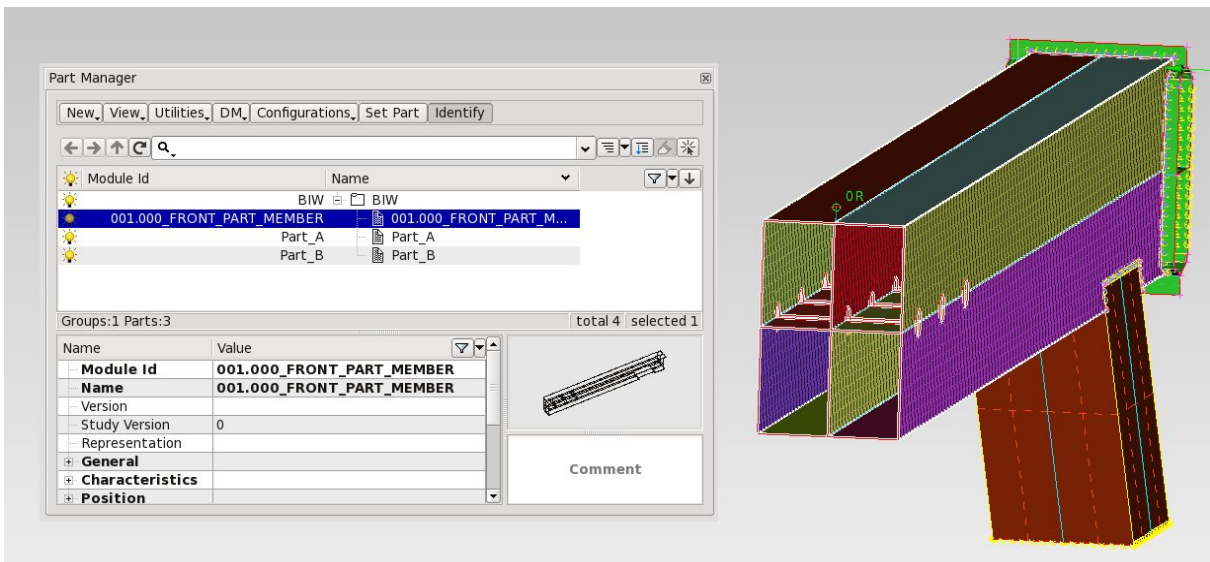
Part Manager

New View Utilities DM Configurations Set Part Identify

| Module Id | Name |
|---|---|
| BIW | BIW |
| 001.000_FRONT_PART_MEMBER | 001.000_FRONT_PART_M... |
| Part_A | Part_A |
| Part_B | Part_B |

Groups:1 Parts:3 total 4 selected 1

| Name | Value |
|---|---|
| Module Id | 001.000_FRONT_PART_MEMBER |
| Name | 001.000_FRONT_PART_MEMBER |
| Version | |
| Study Version | 0 |
| Representation | |
| General | |
| Characteristics | |
| Position | |

Comment

0R